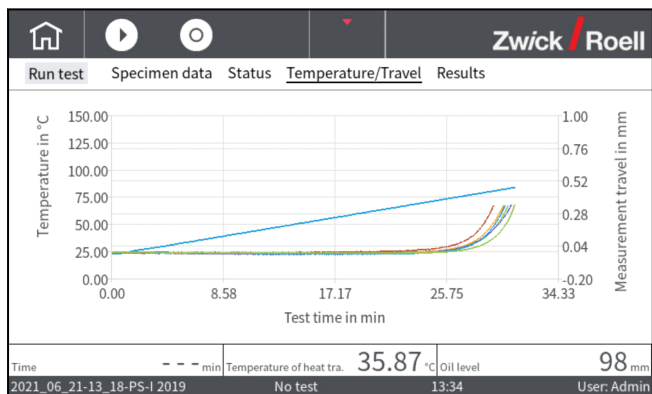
ZwickRoell

Run test Specimen data Status Temperature/Travel Results

Temperature in °C

150.00
125.00
100.00
75.00
50.00
25.00
0.00

1.00
0.76
0.52
0.28
0.04
-0.20

Measurement travel in mm

0.00 8.58 17.17 25.75 34.33

Test time in min

Time - - - min Temperature of heat tra. 35.87 °C Oil level 98 mm

2021_06_21-13_18-PS-I 2019 No test 13:34 User: Admin